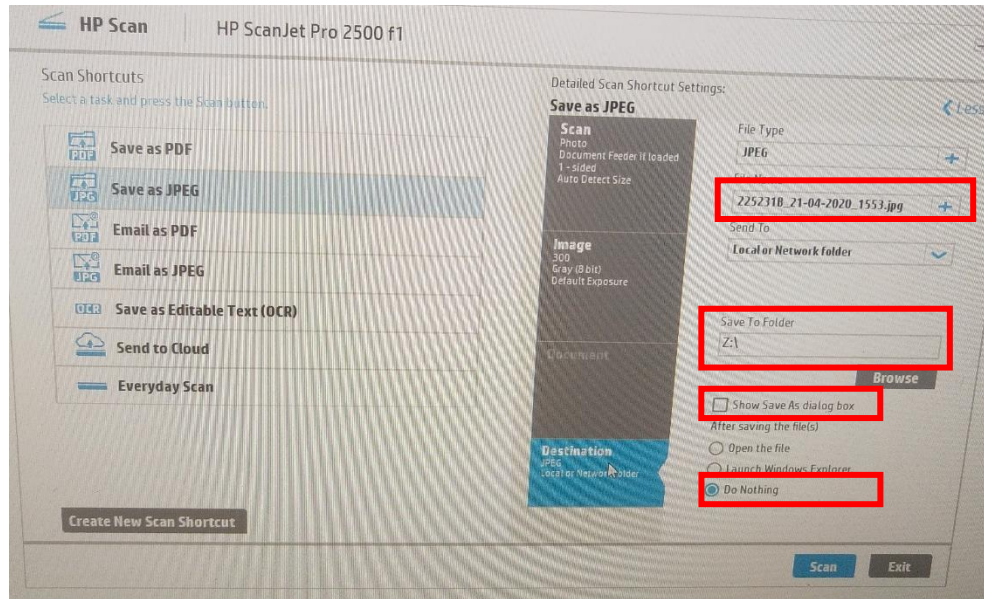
HP Scan HP ScanJet Pro 2500 f1

Scan Shortcuts
Select a task and press the Scan button.

PDF Save as PDF
JPG Save as JPEG
PDF Email as PDF
JPG Email as JPEG
OCR Save as Editable Text (OCR)
Send to Cloud
Everyday Scan

Create New Scan Shortcut

Detailed Scan Shortcut Settings:
Save as JPEG
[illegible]

Scan
Photo
Document Feeder if loaded
1 - sided
Auto Detect Size

Image
300
Gray (8 bit)
Default Exposure

Document

Destination
JPEG
Local or Network folder

File Type
JPEG
File Name
2252318_21-04-2020_1553.jpg
Send To
Local or Network folder
Save To Folder
Z:\
Browse
Show Save As dialog box
After saving the file(s)
Open the file
Launch Windows Explorer
Do Nothing

Scan Exit